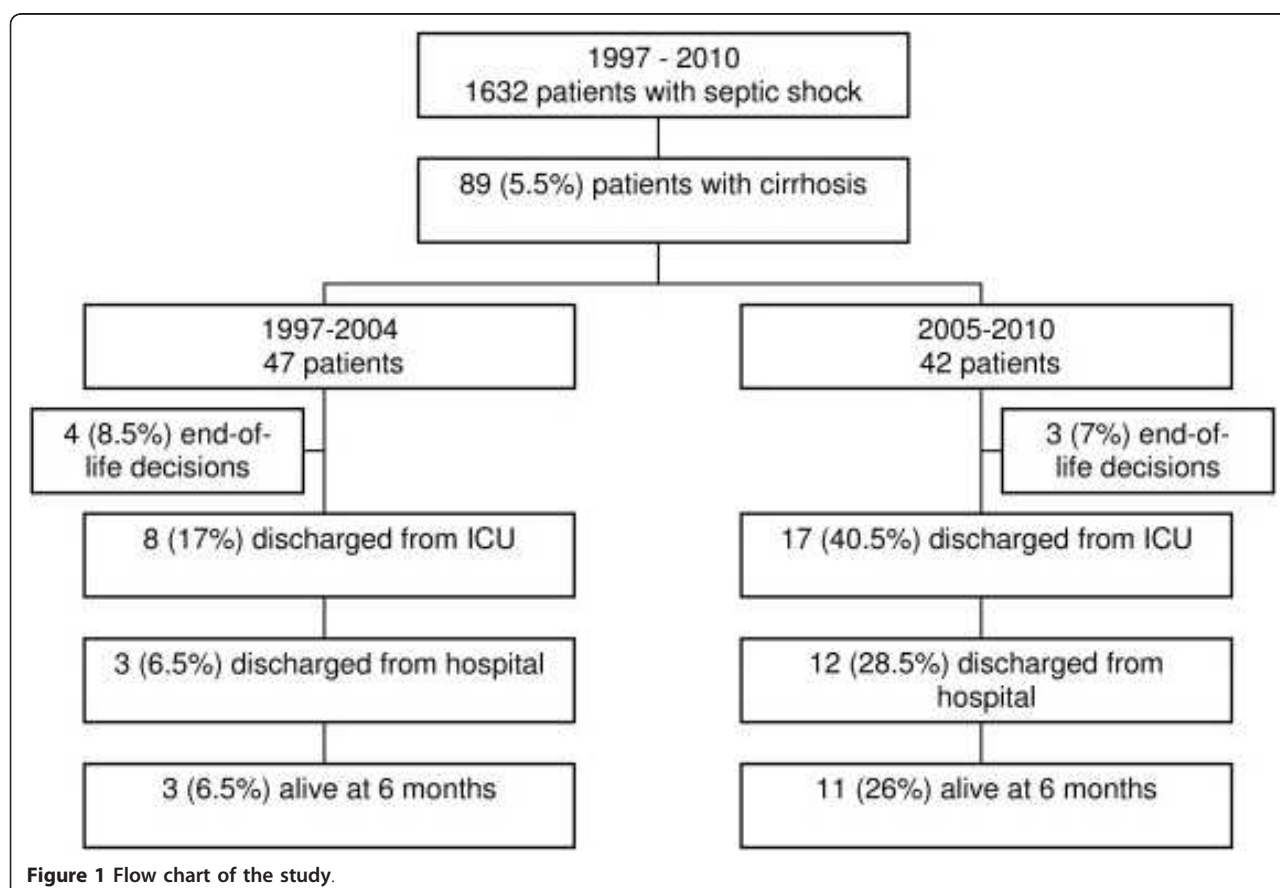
1997 - 2010
1632 patients with septic shock

89 (5.5%) patients with cirrhosis

1997-2004
47 patients

4 (8.5%) end-of-life decisions

8 (17%) discharged from ICU

3 (6.5%) discharged from hospital

3 (6.5%) alive at 6 months

2005-2010
42 patients

3 (7%) end-of-life decisions

17 (40.5%) discharged from ICU

12 (28.5%) discharged from hospital

11 (26%) alive at 6 months

**Figure 1 Flow chart of the study**.